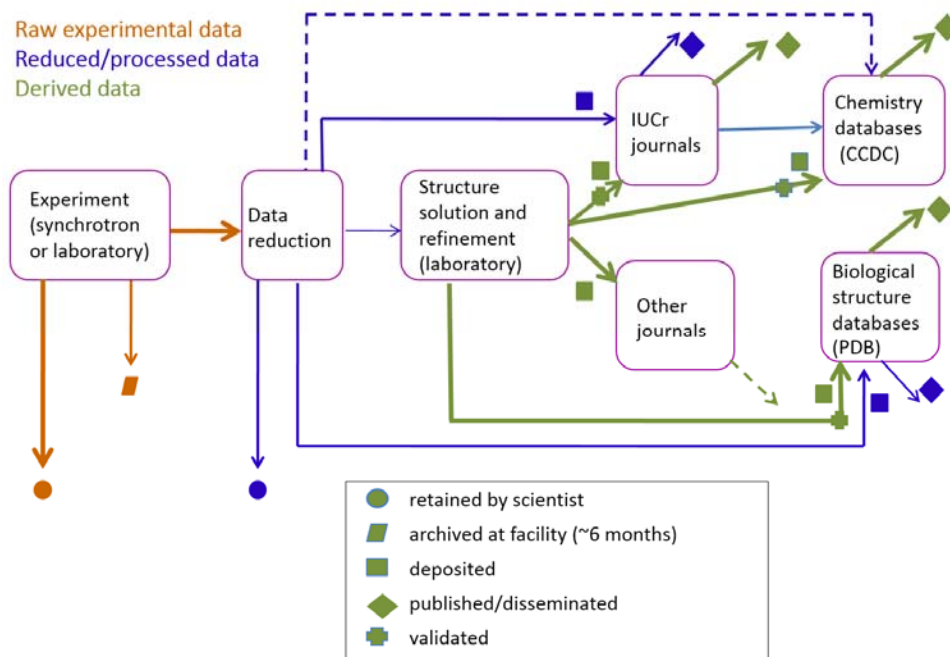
Raw experimental data
Reduced/processed data
Derived data

Experiment (synchrotron or laboratory)

Data reduction

Structure solution and refinement (laboratory)

IUCr journals

Other journals

Chemistry databases (CCDC)

Biological structure databases (PDB)

retained by scientist
archived at facility (~6 months)
deposited
published/disseminated
validated